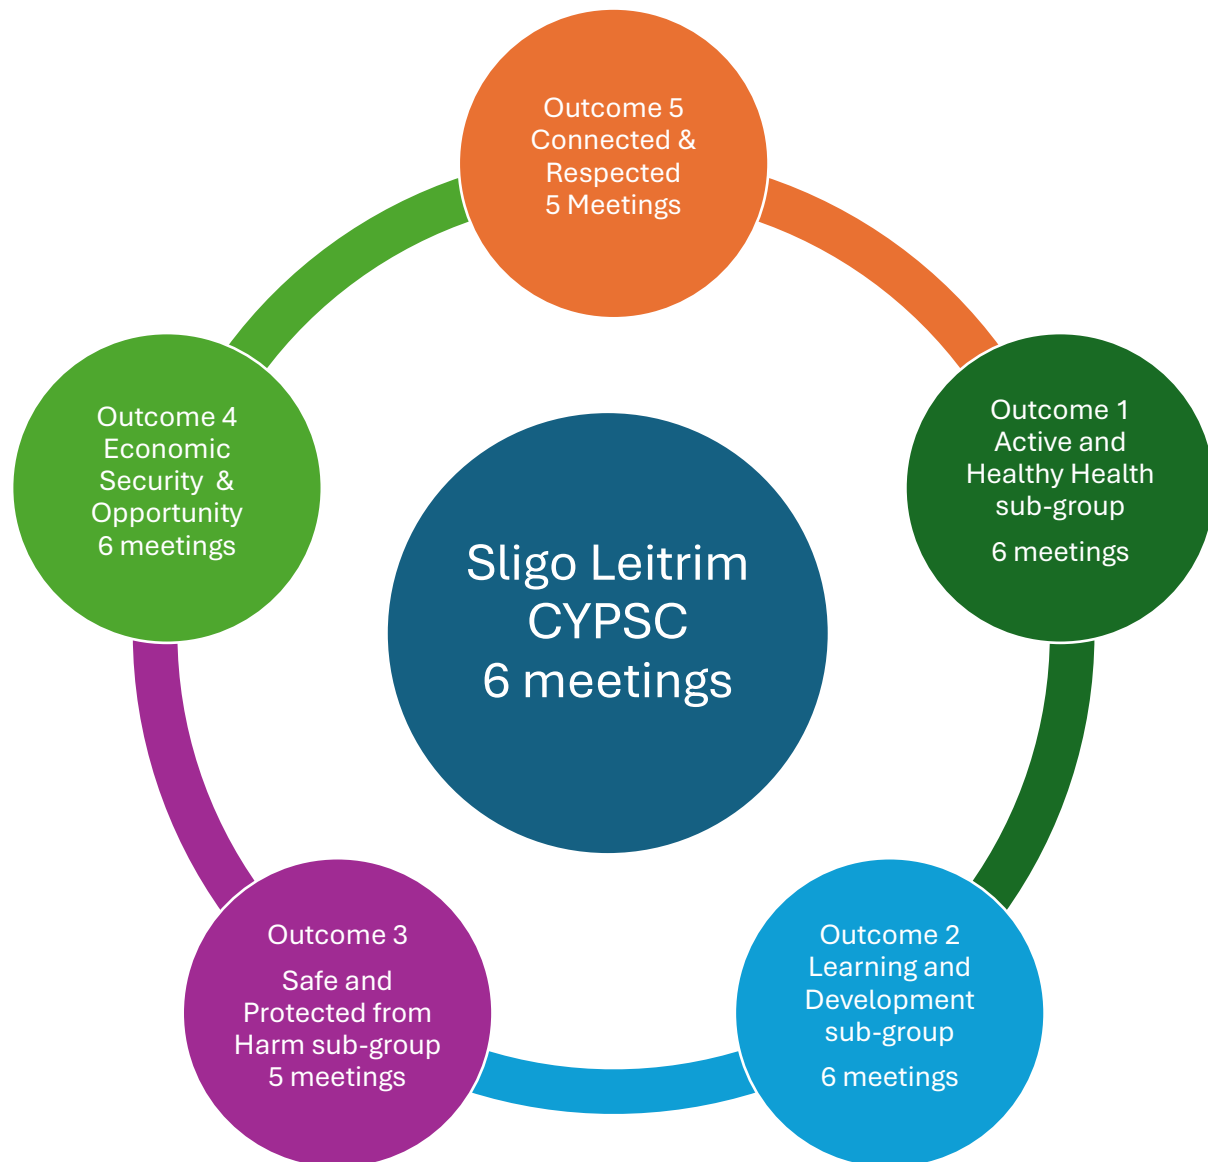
Outcome 5
Connected &
Respected
5 Meetings

Outcome 4
Economic
Security &
Opportunity
6 meetings

Sligo Leitrim
CYPSC
6 meetings

Outcome 1
Active and
Healthy Health
sub-group

6 meetings

Outcome 3

Safe and
Protected from
Harm sub-group
5 meetings

Outcome 2
Learning and
Development
sub-group

6 meetings